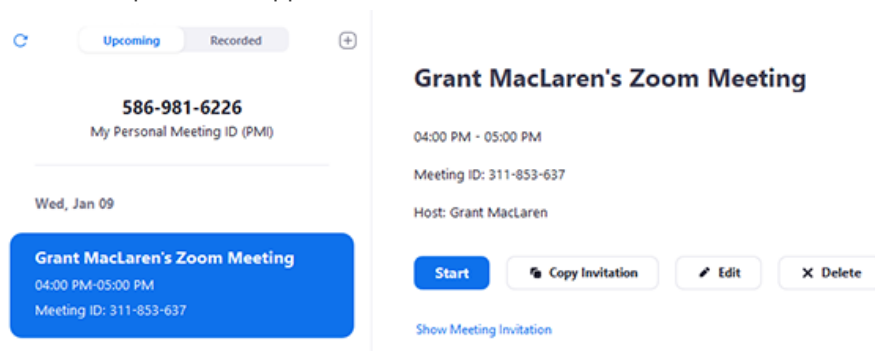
Upcoming Recorded

586-981-6226
My Personal Meeting ID (PMI)

Wed, Jan 09

Grant MacLaren's Zoom Meeting
04:00 PM-05:00 PM
Meeting ID: 311-853-637

Grant MacLaren's Zoom Meeting

04:00 PM - 05:00 PM

Meeting ID: 311-853-637

Host: Grant MacLaren

Start
Copy Invitation
Edit
Delete

Show Meeting Invitation